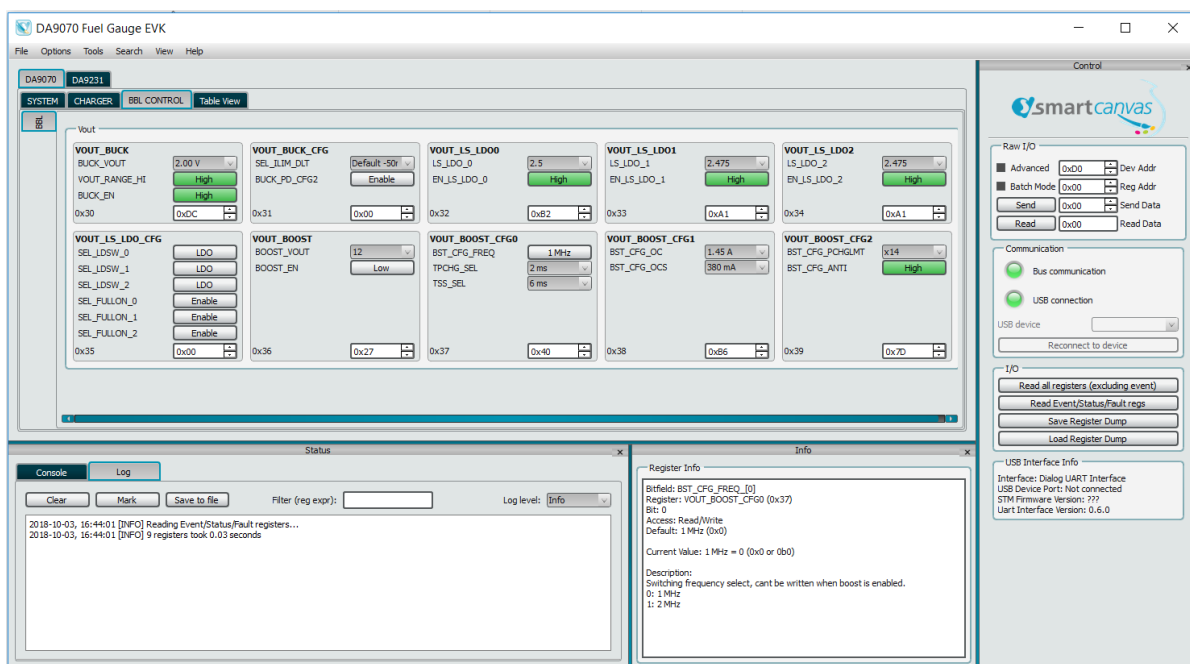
DA9070 Fuel Gauge EVK

File Options Tools Search View Help

DA9070 DA9231

SYSTEM CHARGER BBL CONTROL Table View

BBL

Vout

VOUT_BUCK
BUCK_VOUT 2.00 V
VOUT_RANGE_HI High
BUCK_EN High
0x30 0xDC

VOUT_BUCK_CFG
SEL_ILIM_DLT Default -50
BUCK_PD_CFG2 Enable
0x31 0x00

VOUT_LS_LDO0
LS_LDO_0 2.5
EN_LS_LDO_0 High
0x32 0xB2

VOUT_LS_LDO1
LS_LDO_1 2.475
EN_LS_LDO_1 High
0x33 0xA1

VOUT_LS_LDO2
LS_LDO_2 2.475
EN_LS_LDO_2 High
0x34 0xA1

VOUT_LS_LDO_CFG
SEL_LDSW_0 LDO
SEL_LDSW_1 LDO
SEL_LDSW_2 LDO
SEL_FULLON_0 Enable
SEL_FULLON_1 Enable
SEL_FULLON_2 Enable
0x35 0x00

VOUT_BOOST
BOOST_VOUT 12
BOOST_EN Low
0x36 0x27

VOUT_BOOST_CFG0
BST_CFG_FREQ 1 MHz
TPCHG_SEL 2 ms
TSS_SEL 6 ms
0x37 0x40

VOUT_BOOST_CFG1
BST_CFG_OC 1.45 A
BST_CFG_OCS 380 mA
0x38 0xB6

VOUT_BOOST_CFG2
BST_CFG_PCHGLMT x14
BST_CFG_ANTI High
0x39 0x7D

Control

smartcanvas

Raw I/O
Advanced 0xD0 Dev Addr
Batch Mode 0x00 Reg Addr
Send 0x00 Send Data
Read 0x00 Read Data

Communication
Bus communication
USB connection
USB device
Reconnect to device

I/O
Read all registers (excluding event)
Read Event/Status/Fault regs
Save Register Dump
Load Register Dump

USB Interface Info
Interface: Dialog UART Interface
USB Device Port: Not connected
STM Firmware Version: ???
Uart Interface Version: 0.6.0

Status

Console Log

Clear Mark Save to file Filter (reg expr): Log level: Info

2018-10-03, 16:44:01 [INFO] Reading Event/Status/Fault registers...
2018-10-03, 16:44:01 [INFO] 9 registers took 0.03 seconds

Info

Register Info

Bitfield: BST_CFG_FREQ_[0]
Register: VOUT_BOOST_CFG0 (0x37)
Bit: 0
Access: Read/Write
Default: 1 MHz (0x0)

Current Value: 1 MHz = 0 (0x0 or 0b0)

Description:
Switching frequency select, cant be written when boost is enabled.
0: 1 MHz
1: 2 MHz